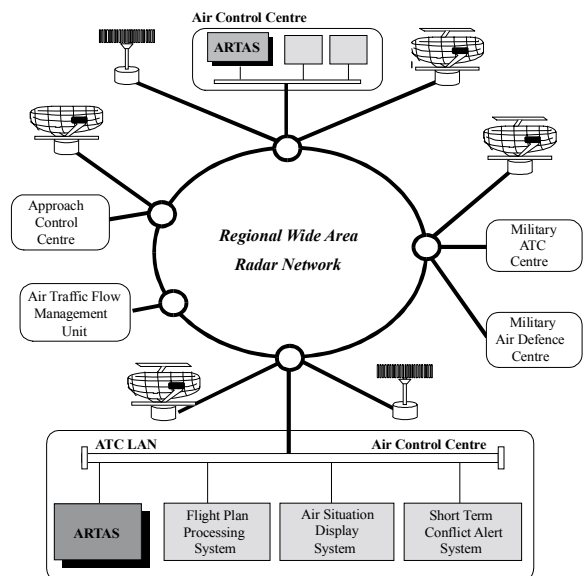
Air Control Centre

ARTAS

Approach Control Centre

Regional Wide Area Radar Network

Military ATC Centre

Air Traffic Flow Management Unit

Military Air Defence Centre

ATC LAN

Air Control Centre

ARTAS

Flight Plan Processing System

Air Situation Display System

Short Term Conflict Alert System